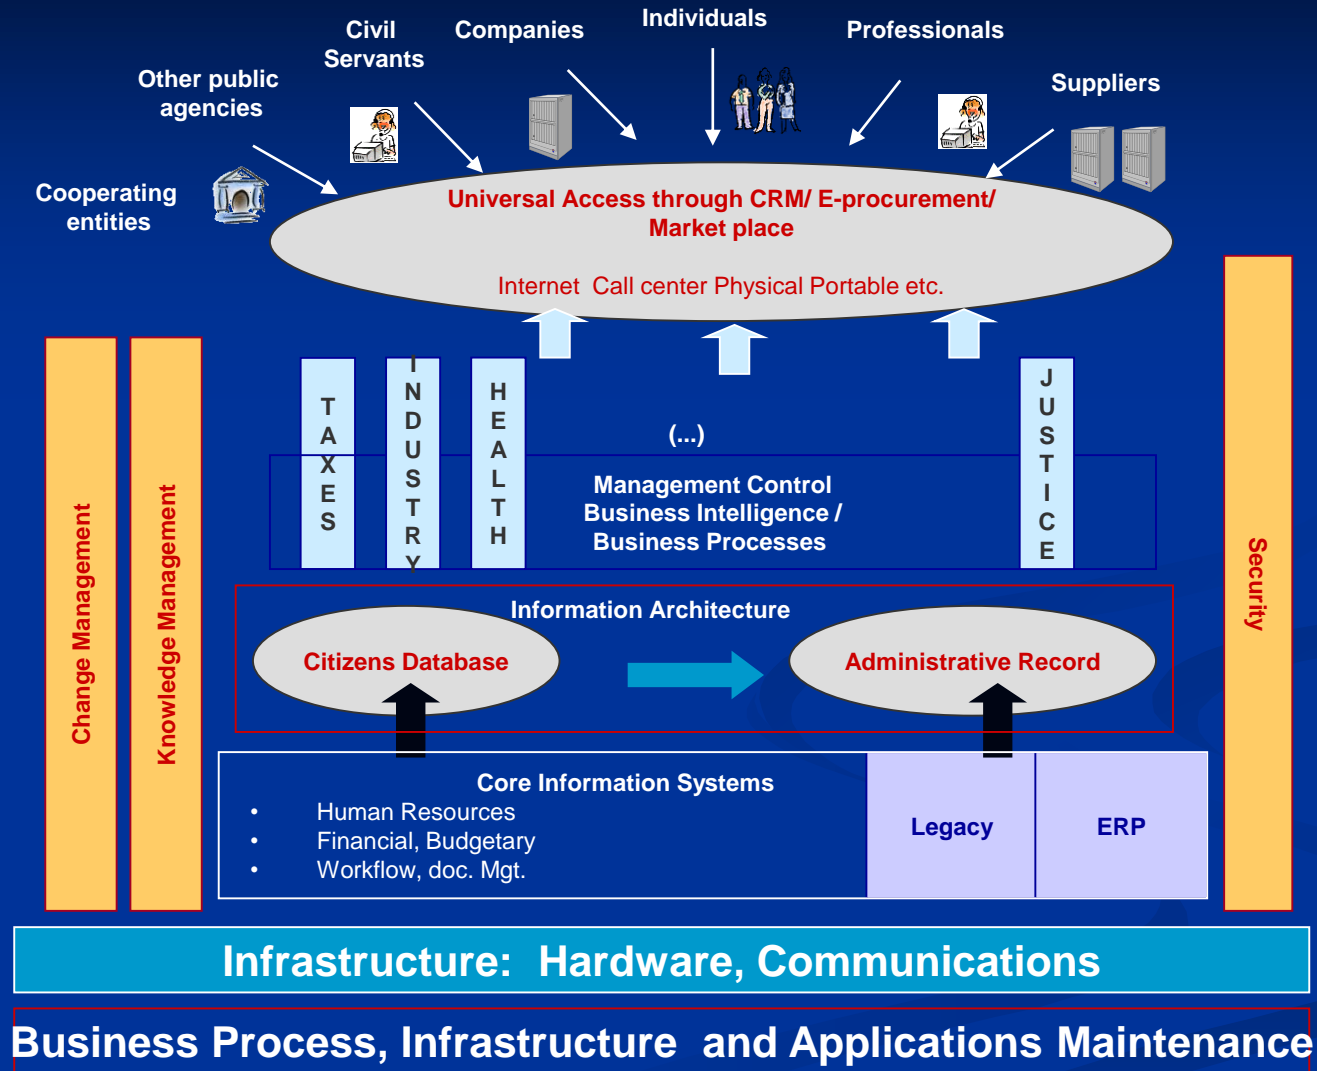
Civil Servants

Companies

Individuals

Professionals

Other public agencies

Suppliers

Cooperating entities

Universal Access through CRM/ E-procurement/ Market place

Internet Call center Physical Portable etc.

TAXES

INDUSTRY

HEALTH

(...)

JUSTICE

Management Control Business Intelligence / Business Processes

Change Management

Knowledge Management

Security

Information Architecture

Citizens Database

Administrative Record

Core Information Systems
• Human Resources
• Financial, Budgetary
• Workflow, doc. Mgt.

Legacy

ERP

Infrastructure: Hardware, Communications

Business Process, Infrastructure and Applications Maintenance